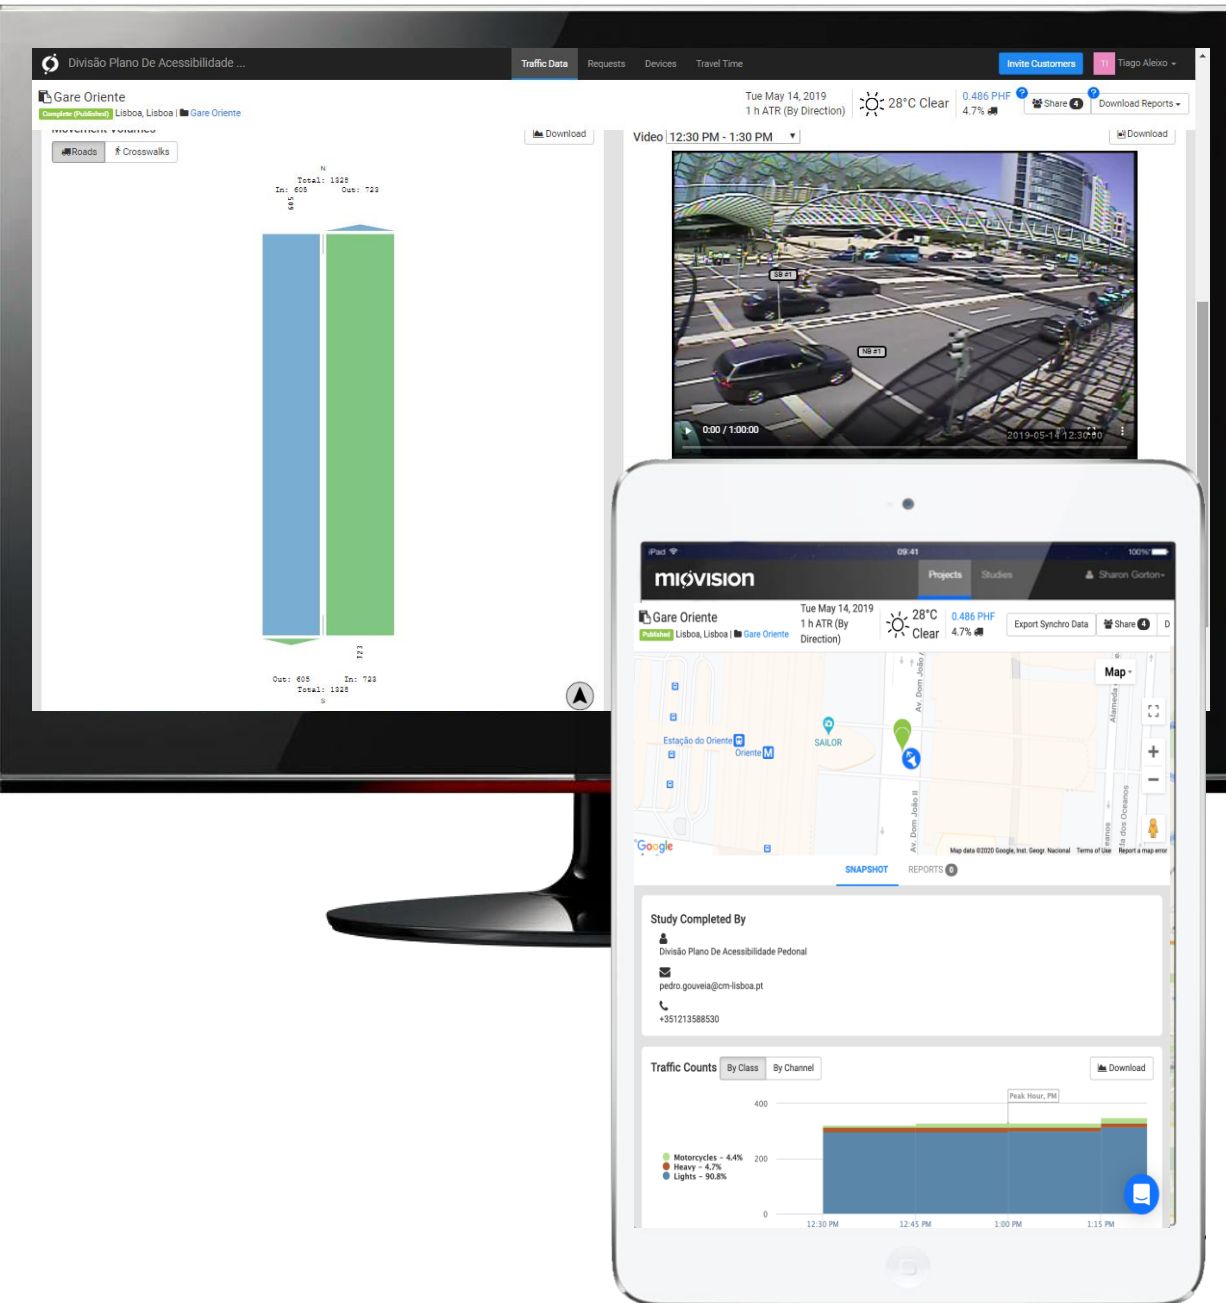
Divisão Plano De Acessibilidade ...

Traffic Data Requests Devices Travel Time

Invite Customers TI Tiago Aleixo

Gare Oriente
Complete (Published) Lisboa, Lisboa | Gare Oriente

Tue May 14, 2019
1 h ATR (By Direction)

28°C Clear

0.486 PHF
4.7%

Share 4

Download Reports

Download

Roads Crosswalks

N
Total: 1328
In: 605 Out: 723
605

723
Out: 605 In: 723
Total: 1328
S

Video 12:30 PM - 1:30 PM

Download

SB #1

NB #1

0:00 / 1:00:00

2019-05-14 12:30:00

iPad 09:41 100%

miovision

Projects Studies Sharon Gorton

Gare Oriente
Published Lisboa, Lisboa | Gare Oriente

Tue May 14, 2019
1 h ATR (By Direction)

28°C Clear

0.486 PHF
4.7%

Export Synchro Data

Share 4

D

Map

Estação do Oriente
Oriente
SAILOR
Av. Dom João II
Av. Dom João II
Alameda
Alameda dos Oceanos

Google

Map data ©2020 Google, Inst. Geogr. Nacional Terms of Use Report a map error

SNAPSHOT REPORTS 0

Study Completed By

Divisão Plano De Acessibilidade Pedonal

pedro.gouveia@cm-lisboa.pt

+351213588530

Traffic Counts By Class By Channel

Download

400

Peak Hour, PM

Motorcycles - 4.4%
Heavy - 4.7%
Lights - 90.8%

200

0

12:30 PM 12:45 PM 1:00 PM 1:15 PM